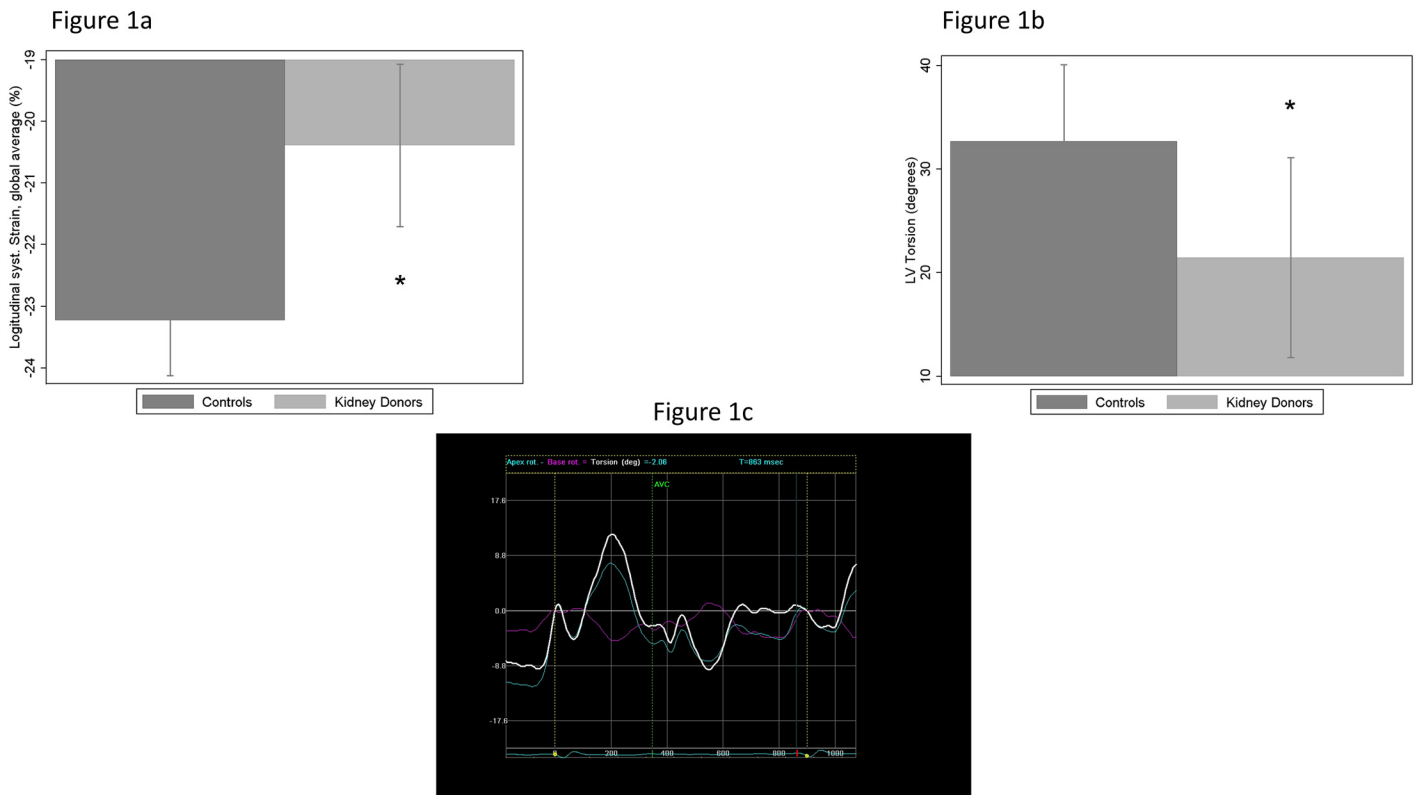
Figure 1a

Logitudinal syst. Strain, global average (%)

-19
-20
-21
-22
-23
-24

*

Controls
Kidney Donors

Figure 1b

LV Torsion (degrees)

40
30
20
10

*

Controls
Kidney Donors

Figure 1c

Apex rot. - Base rot. = Torsion (deg) =-2.06 T=863 msec

AVC

17.6
8.8
0.0
-8.8
-17.6

0
200
400
600
800
1000